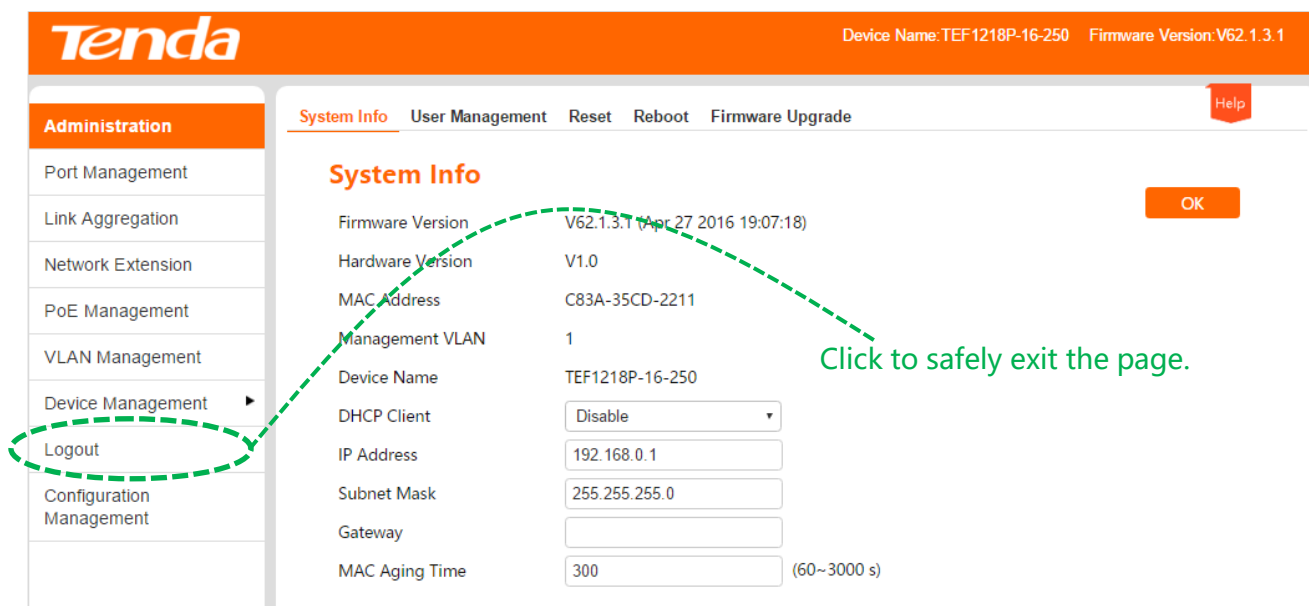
Tenda

Device Name:TEF1218P-16-250 Firmware Version:V62.1.3.1

Administration
Port Management
Link Aggregation
Network Extension
PoE Management
VLAN Management
Device Management
Logout
Configuration Management

System Info User Management Reset Reboot Firmware Upgrade

Help

System Info

OK

| | |
|---|---|
| Firmware Version | V62.1.3.1 (Apr 27 2016 19:07:18) |
| Hardware Version | V1.0 |
| MAC Address | C83A-35CD-2211 |
| Management VLAN | 1 |
| Device Name | TEF1218P-16-250 |
| DHCP Client | Disable |
| IP Address | 192.168.0.1 |
| Subnet Mask | 255.255.255.0 |
| Gateway | |
| MAC Aging Time | 300 (60~3000 s) |

Click to safely exit the page.